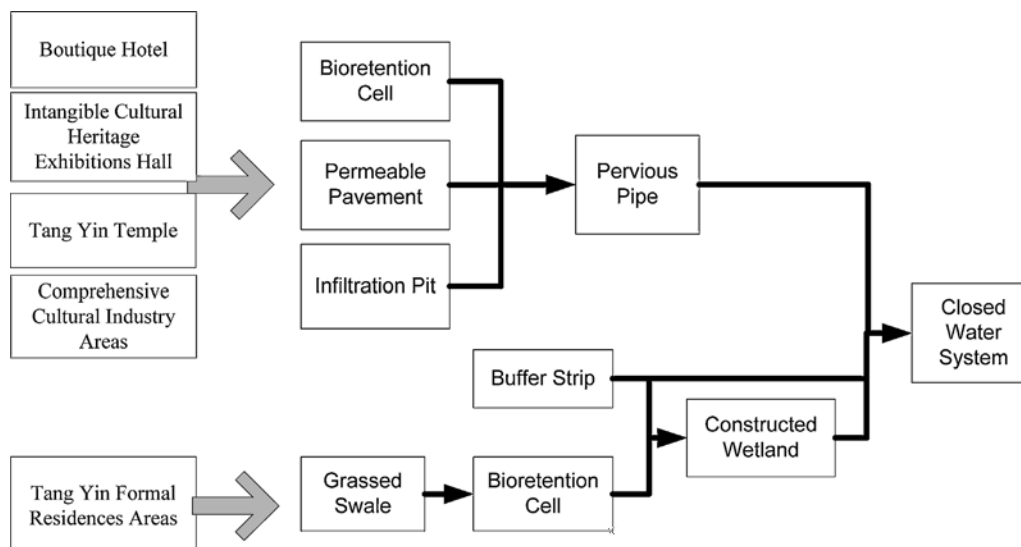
Boutique Hotel

Intangible Cultural Heritage Exhibitions Hall

Tang Yin Temple

Comprehensive Cultural Industry Areas

Bioretention Cell

Permeable Pavement

Infiltration Pit

Pervious Pipe

Closed Water System

Buffer Strip

Constructed Wetland

Tang Yin Formal Residences Areas

Grassed Swale

Bioretention Cell